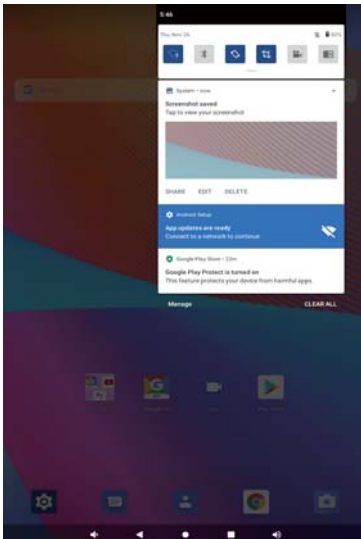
5:46

Thu, Nov 26

System • now

Screenshot saved

Tap to view your screenshot

SHARE EDIT DELETE

Android Setup

App updates are ready

Connect to a network to continue

Google Play Store • 23m

Google Play Protect is turned on

This feature protects your device from harmful apps

Manage

CLEAR ALL